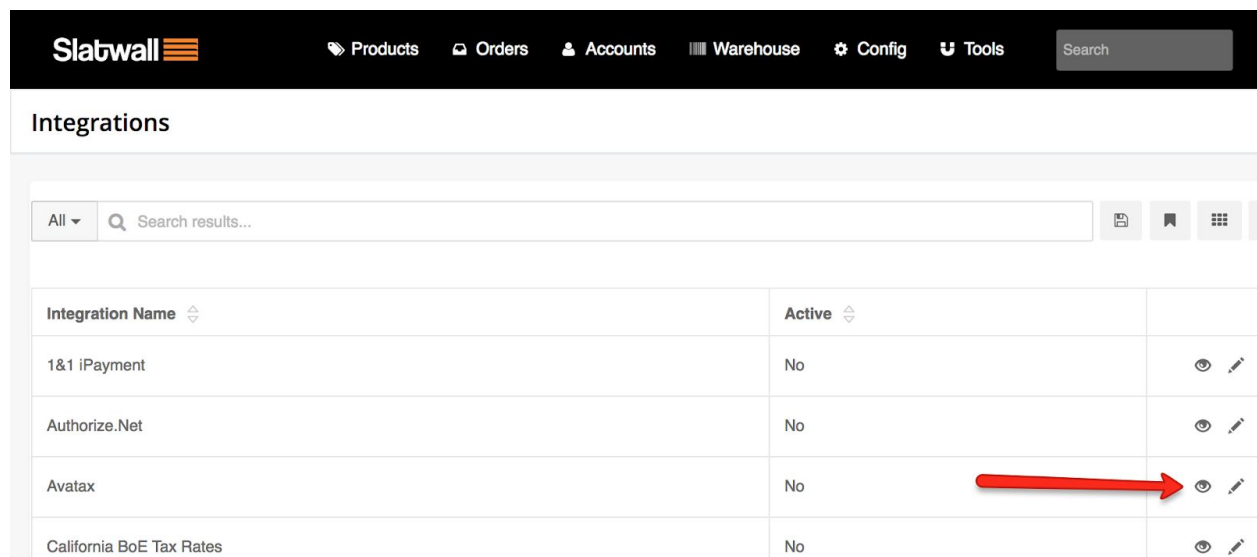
Slatwall

Products Orders Accounts Warehouse Config Tools Search

Integrations

All ▾ Search results...

| Integration Name | Active | |
|---|---|---|
| 1&1 iPayment | No | |
| Authorize.Net | No | |
| Avatax | No | |
| California BoE Tax Rates | No | |